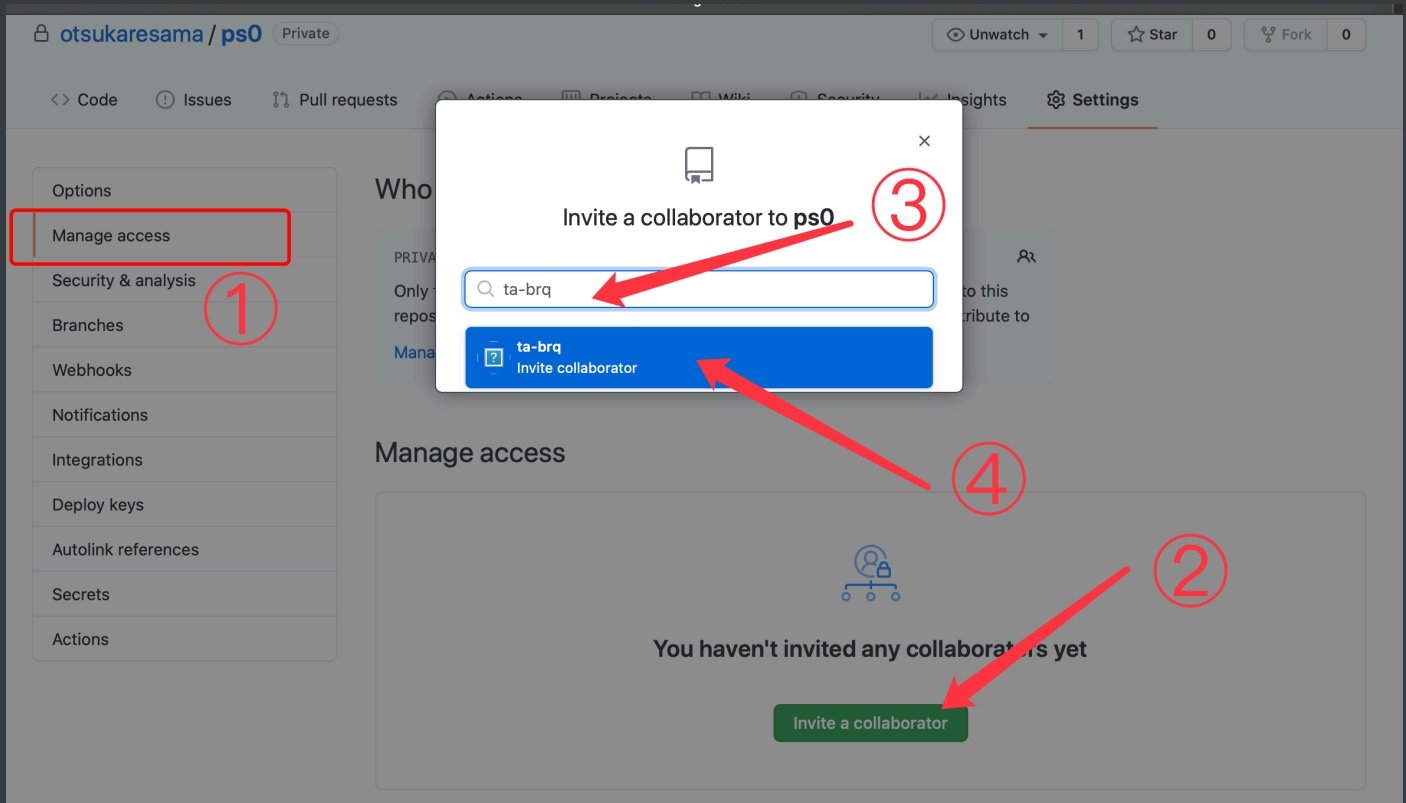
otsukaresama / ps0 Private

Unwatch 1 Star 0 Fork 0

Code Issues Pull requests Actions Projects Wiki Security Insights Settings

Options
Manage access
Security & analysis
Branches
Webhooks
Notifications
Integrations
Deploy keys
Autolink references
Secrets
Actions

①

Who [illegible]

PRIVA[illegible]

Only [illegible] to this repos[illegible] tribute to

Mana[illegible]

Invite a collaborator to ps0

③

ta-brq

ta-brq
Invite collaborator

④

Manage access

②

You haven't invited any collaborators yet

Invite a collaborator